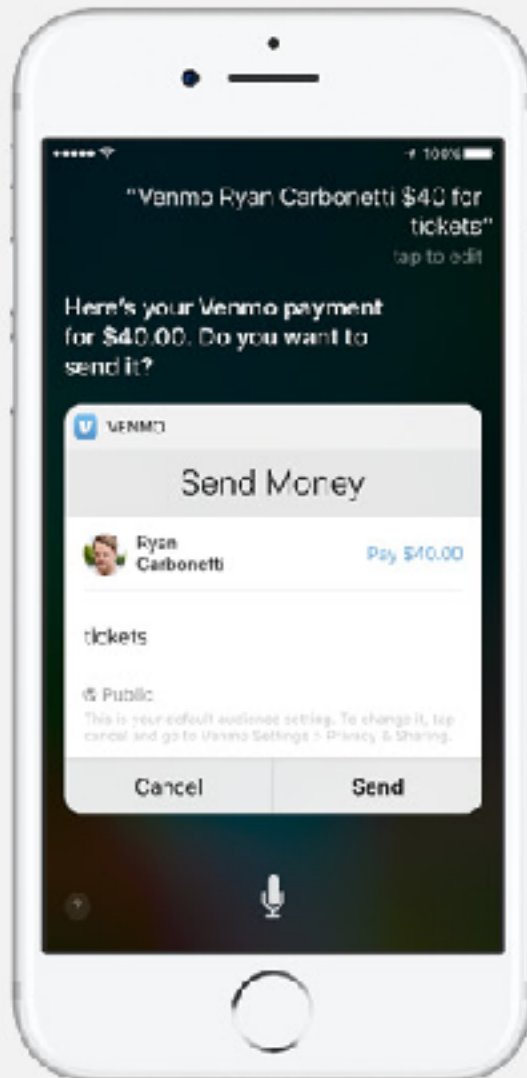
100%

"Venmo Ryan Carbonetti $40 for tickets"
tap to edit

Here's your Venmo payment for $40.00. Do you want to send it?

VENMO

Send Money

Ryan Carbonetti

Pay $40.00

tickets

Public

This is your default audience setting. To change it, tap cancel and go to Venmo Settings > Privacy & Sharing.

Cancel

Send

?